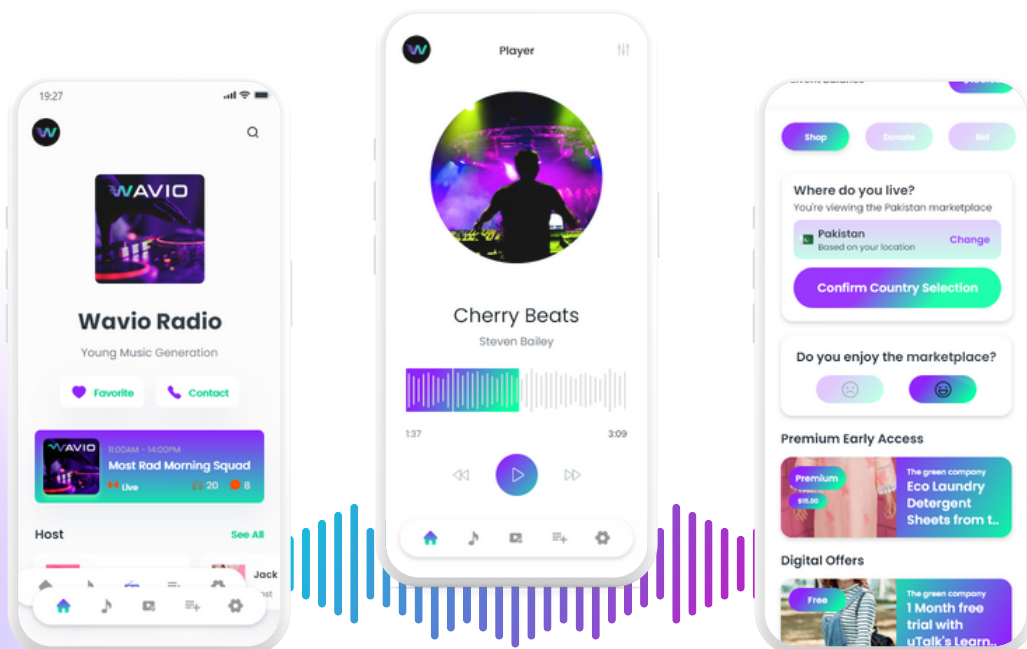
19:27

WAVIO

Wavio Radio

Young Music Generation

Favorite

Contact

WAVIO

8:00AM - 14:00PM

Most Rad Morning Squad

Live

20

8

Host

See All

Jack

Player

Cherry Beats

Steven Bailey

1:37

3:09

Shop

Donate

Bid

Where do you live?

You're viewing the Pakistan marketplace

Pakistan

Based on your location

Change

Confirm Country Selection

Do you enjoy the marketplace?

Premium Early Access

Premium

$15.00

The green company

Eco Laundry Detergent Sheets from t..

Digital Offers

Free

The green company

1 Month free trial with uTalk's Learn..